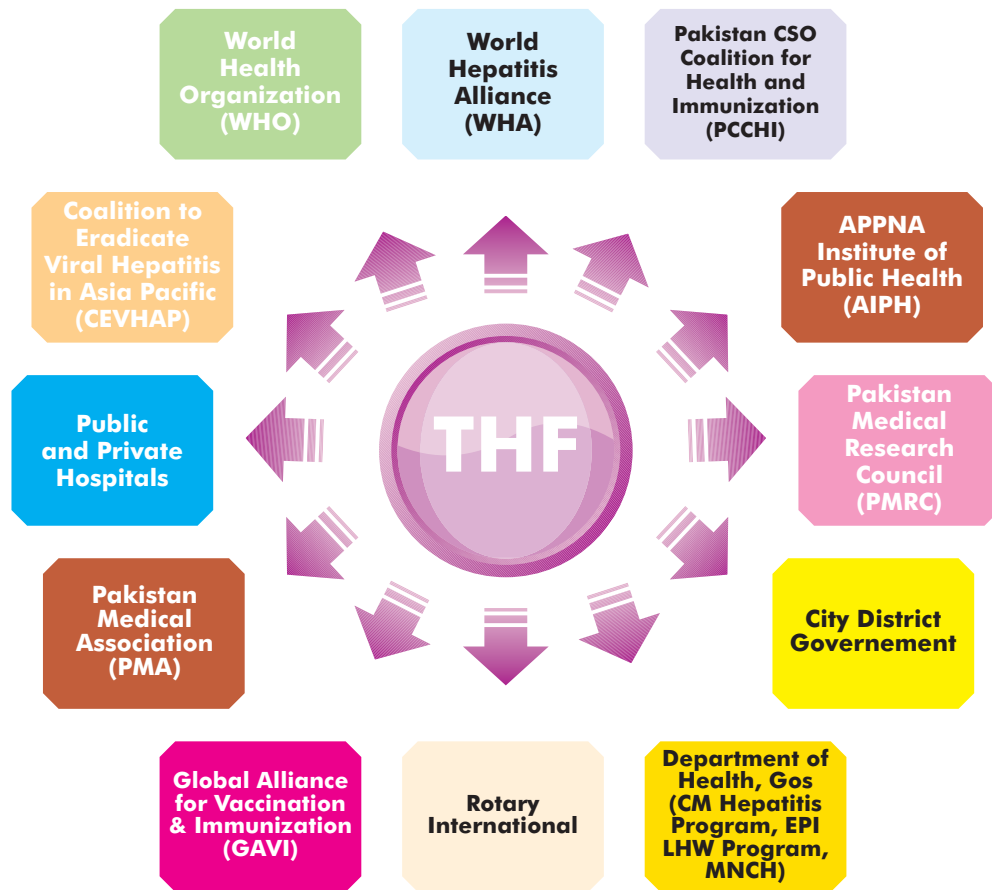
World Health Organization (WHO)

World Hepatitis Alliance (WHA)

Pakistan CSO Coalition for Health and Immunization (PCCHI)

Coalition to Eradicate Viral Hepatitis in Asia Pacific (CEVHAP)

APPNA Institute of Public Health (AIPH)

THF

Public and Private Hospitals

Pakistan Medical Research Council (PMRC)

Pakistan Medical Association (PMA)

City District Governement

Global Alliance for Vaccination & Immunization (GAVI)

Rotary International

Department of Health, Gos (CM Hepatitis Program, EPI LHW Program, MNCH)